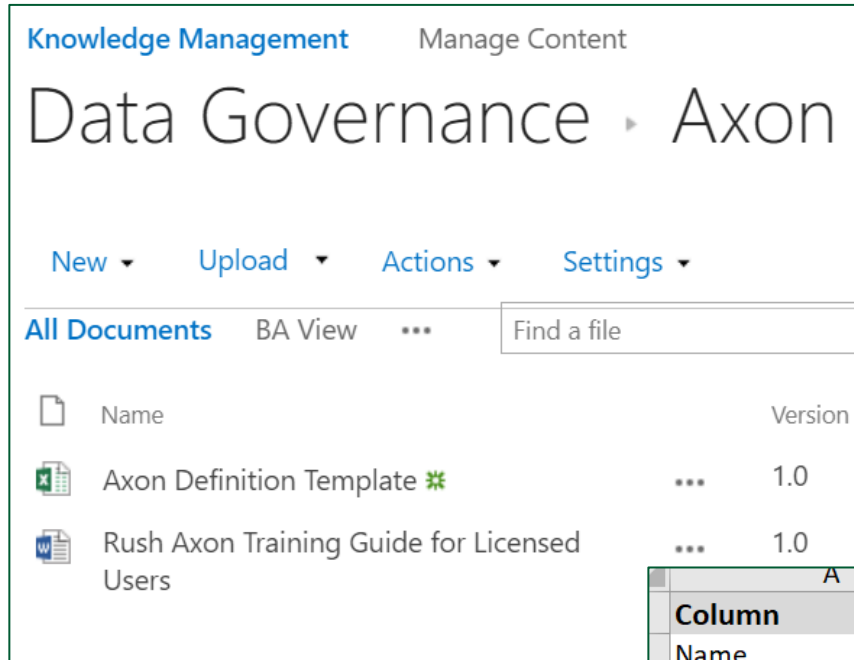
Knowledge Management Manage Content

Data Governance ▸ Axon

New ▾ Upload ▾ Actions ▾ Settings ▾

All Documents BA View ••• Find a file

Name Version

Axon Definition Template ••• 1.0

Rush Axon Training Guide for Licensed Users ••• 1.0

A
Column
Name